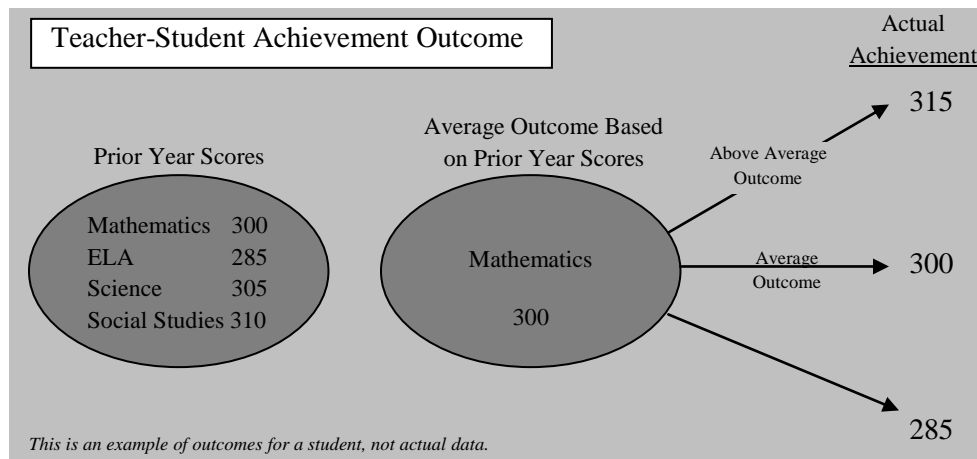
Teacher-Student Achievement Outcome

Actual
Achievement

Prior Year Scores

Mathematics 300
ELA 285
Science 305
Social Studies 310

Average Outcome Based on Prior Year Scores

Mathematics

300

Above Average Outcome

315

Average Outcome

300

285

This is an example of outcomes for a student, not actual data.